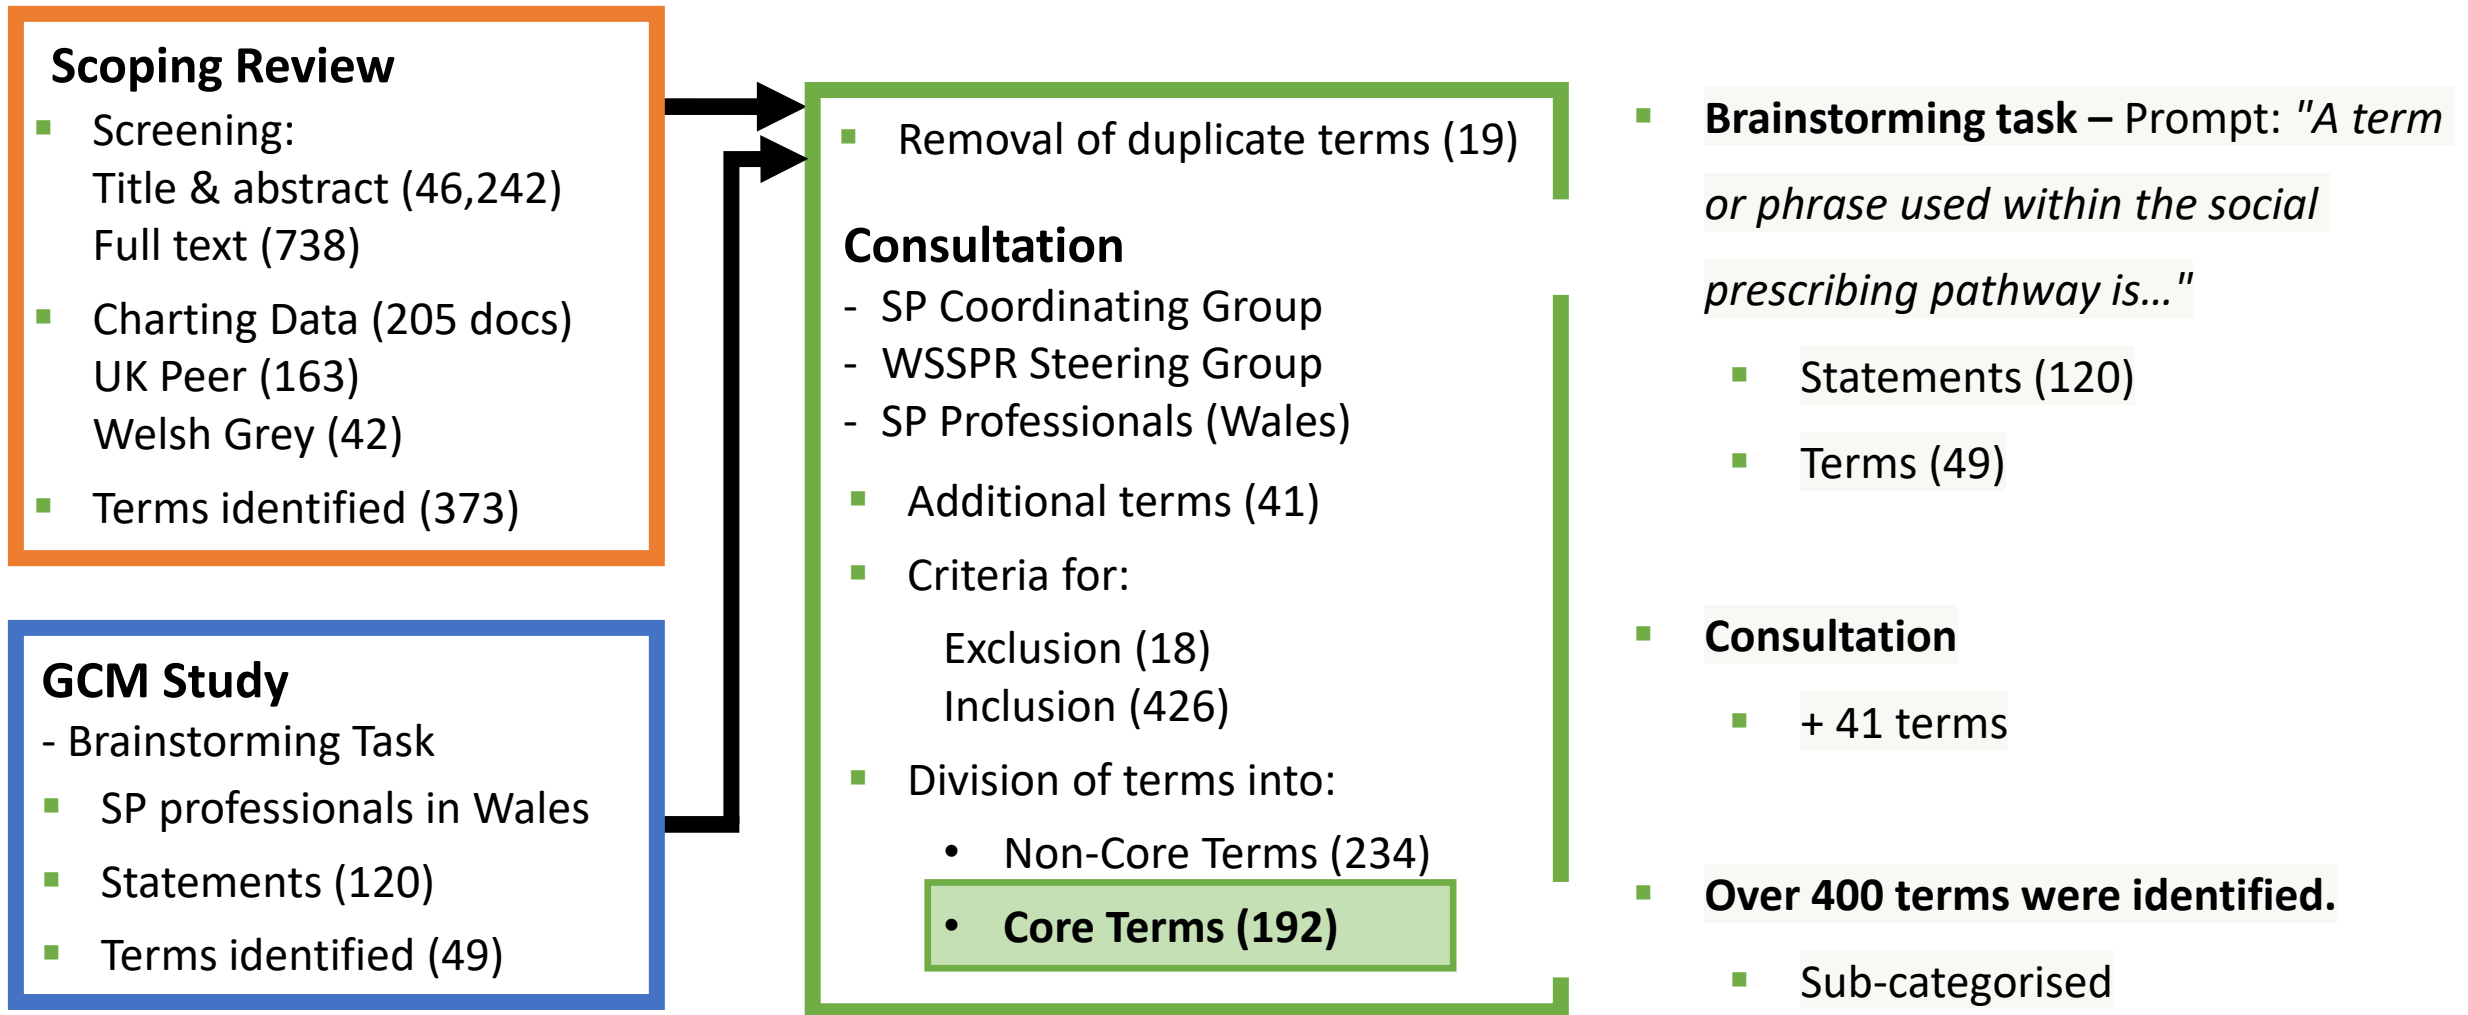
**Scoping Review**
- Screening:
  Title & abstract (46,242)
  Full text (738)
- Charting Data (205 docs)
  UK Peer (163)
  Welsh Grey (42)
- Terms identified (373)

**GCM Study**
- Brainstorming Task
- SP professionals in Wales
- Statements (120)
- Terms identified (49)

- Removal of duplicate terms (19)

**Consultation**
- SP Coordinating Group
- WSSPR Steering Group
- SP Professionals (Wales)
- Additional terms (41)
- Criteria for:
  Exclusion (18)
  Inclusion (426)
- Division of terms into:
  • Non-Core Terms (234)
  • **Core Terms (192)**

- **Brainstorming task –** Prompt: *"A term or phrase used within the social prescribing pathway is…"*
  - Statements (120)
  - Terms (49)
- **Consultation**
  - + 41 terms
- **Over 400 terms were identified.**
  - Sub-categorised